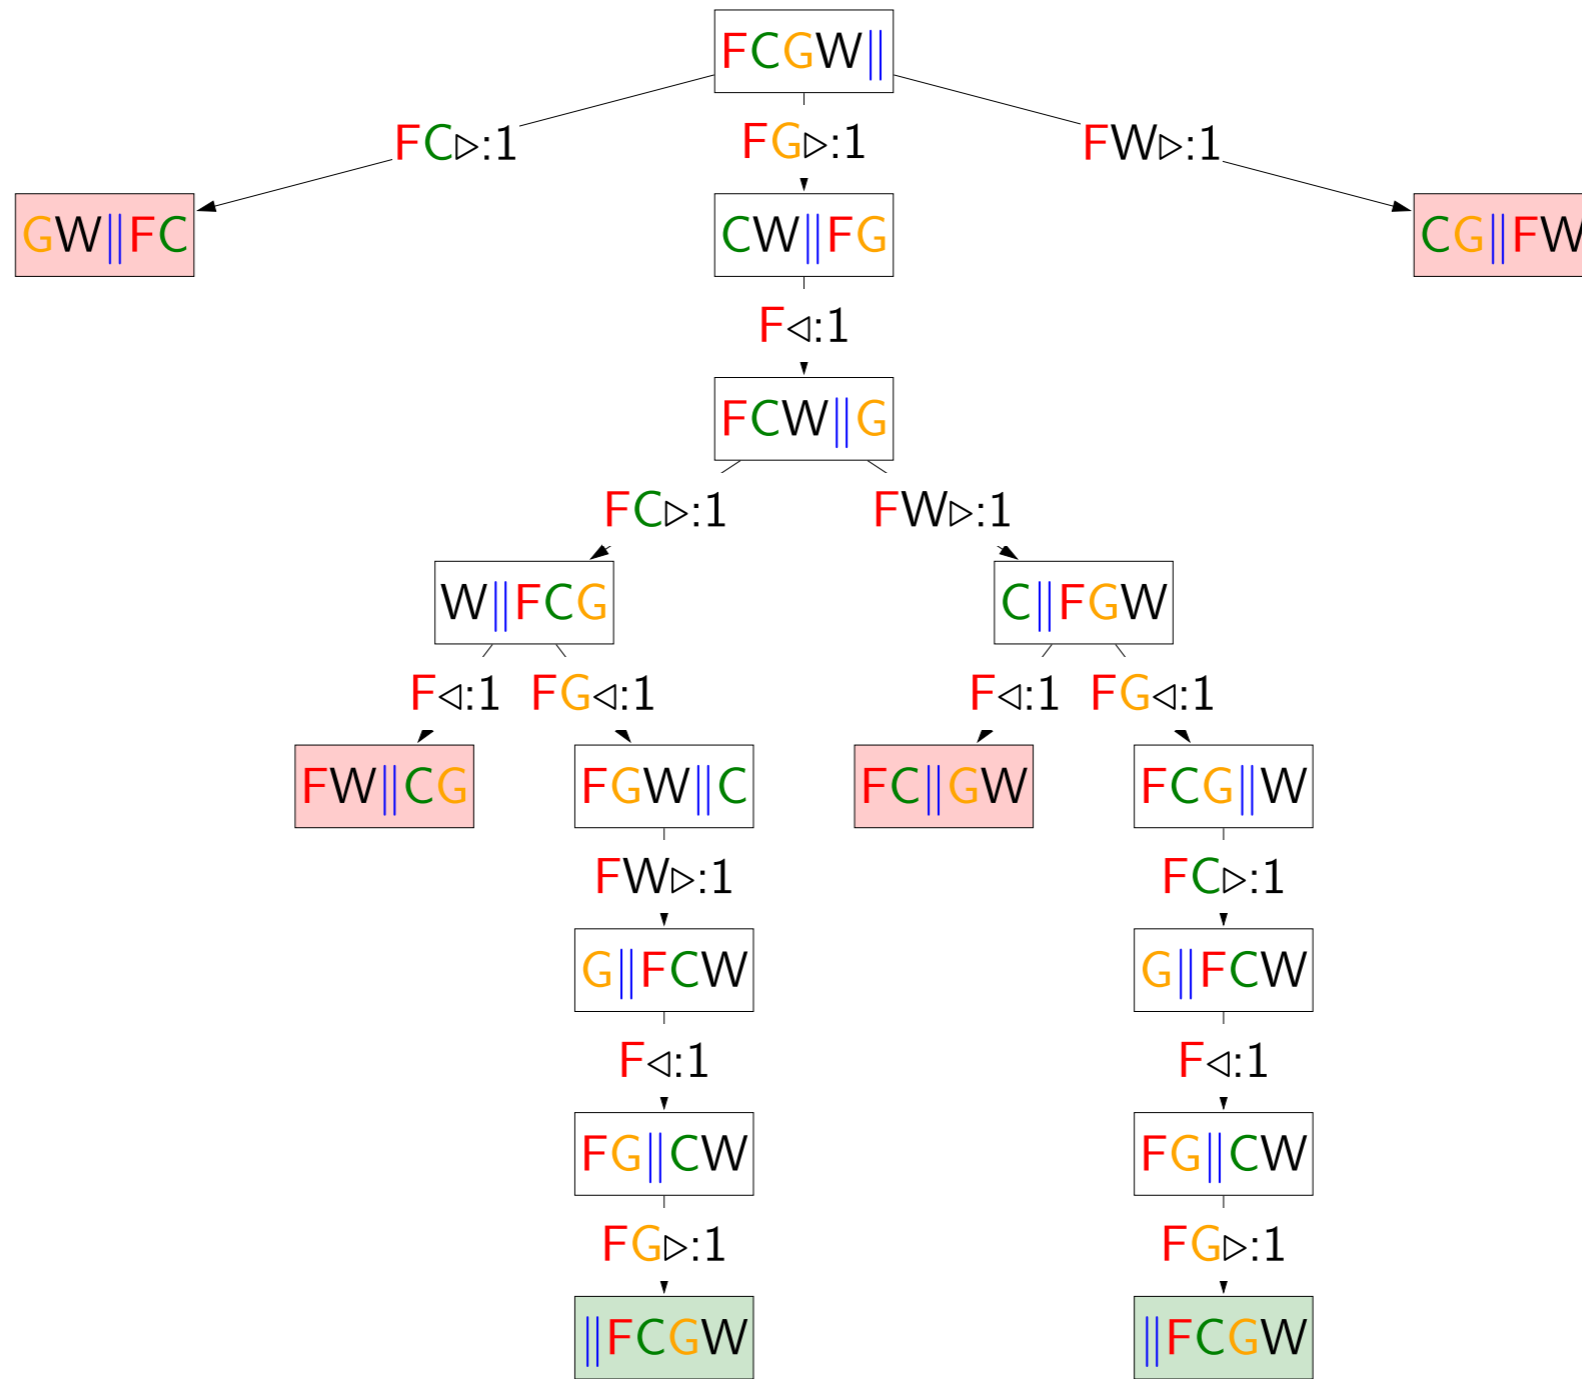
FCGW||

FC▷:1
FG▷:1
FW▷:1

GW||FC
CW||FG
CG||FW

F◁:1

FCW||G

FC▷:1
FW▷:1

W||FCG
C||FGW

F◁:1
FG◁:1
F◁:1
FG◁:1

FW||CG
FGW||C
FC||GW
FCG||W

FW▷:1
FC▷:1

G||FCW
G||FCW

F◁:1
F◁:1

FG||CW
FG||CW

FG▷:1
FG▷:1

||FCGW
||FCGW